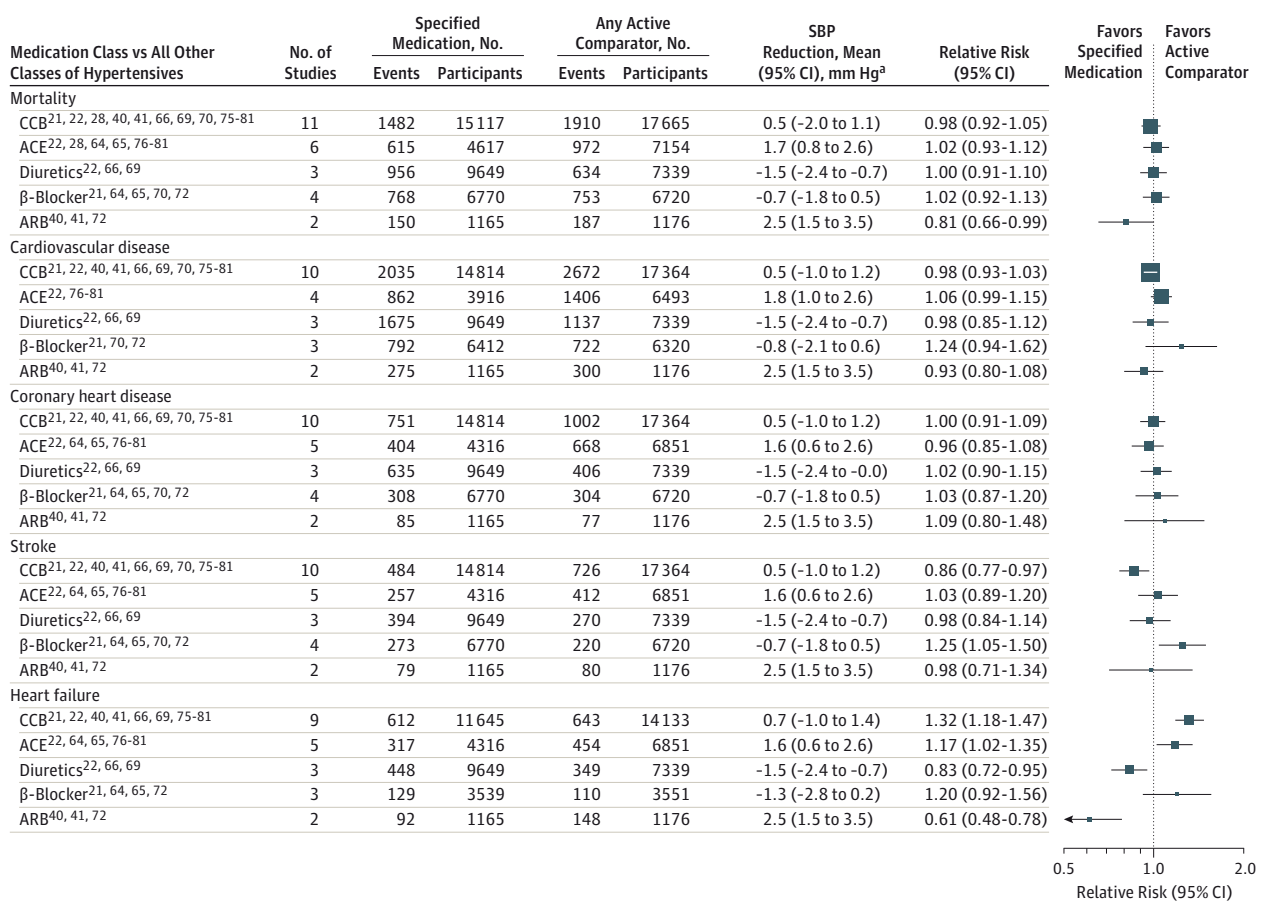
| Medication Class vs All Other Classes of Hypertensives | No. of Studies | Specified Medication, No. Events | Specified Medication, No. Participants | Any Active Comparator, No. Events | Any Active Comparator, No. Participants | SBP Reduction, Mean (95% CI), mm Hg$^a$ | Relative Risk (95% CI) |
|---|---|---|---|---|---|---|---|
| Mortality | | | | | | | |
| CCB$^{21, 22, 28, 40, 41, 66, 69, 70, 75-81}$ | 11 | 1482 | 15117 | 1910 | 17665 | 0.5 (-2.0 to 1.1) | 0.98 (0.92-1.05) |
| ACE$^{22, 28, 64, 65, 76-81}$ | 6 | 615 | 4617 | 972 | 7154 | 1.7 (0.8 to 2.6) | 1.02 (0.93-1.12) |
| Diuretics$^{22, 66, 69}$ | 3 | 956 | 9649 | 634 | 7339 | -1.5 (-2.4 to -0.7) | 1.00 (0.91-1.10) |
| β-Blocker$^{21, 64, 65, 70, 72}$ | 4 | 768 | 6770 | 753 | 6720 | -0.7 (-1.8 to 0.5) | 1.02 (0.92-1.13) |
| ARB$^{40, 41, 72}$ | 2 | 150 | 1165 | 187 | 1176 | 2.5 (1.5 to 3.5) | 0.81 (0.66-0.99) |
| Cardiovascular disease | | | | | | | |
| CCB$^{21, 22, 40, 41, 66, 69, 70, 75-81}$ | 10 | 2035 | 14814 | 2672 | 17364 | 0.5 (-1.0 to 1.2) | 0.98 (0.93-1.03) |
| ACE$^{22, 76-81}$ | 4 | 862 | 3916 | 1406 | 6493 | 1.8 (1.0 to 2.6) | 1.06 (0.99-1.15) |
| Diuretics$^{22, 66, 69}$ | 3 | 1675 | 9649 | 1137 | 7339 | -1.5 (-2.4 to -0.7) | 0.98 (0.85-1.12) |
| β-Blocker$^{21, 70, 72}$ | 3 | 792 | 6412 | 722 | 6320 | -0.8 (-2.1 to 0.6) | 1.24 (0.94-1.62) |
| ARB$^{40, 41, 72}$ | 2 | 275 | 1165 | 300 | 1176 | 2.5 (1.5 to 3.5) | 0.93 (0.80-1.08) |
| Coronary heart disease | | | | | | | |
| CCB$^{21, 22, 40, 41, 66, 69, 70, 75-81}$ | 10 | 751 | 14814 | 1002 | 17364 | 0.5 (-1.0 to 1.2) | 1.00 (0.91-1.09) |
| ACE$^{22, 64, 65, 76-81}$ | 5 | 404 | 4316 | 668 | 6851 | 1.6 (0.6 to 2.6) | 0.96 (0.85-1.08) |
| Diuretics$^{22, 66, 69}$ | 3 | 635 | 9649 | 406 | 7339 | -1.5 (-2.4 to -0.0) | 1.02 (0.90-1.15) |
| β-Blocker$^{21, 64, 65, 70, 72}$ | 4 | 308 | 6770 | 304 | 6720 | -0.7 (-1.8 to 0.5) | 1.03 (0.87-1.20) |
| ARB$^{40, 41, 72}$ | 2 | 85 | 1165 | 77 | 1176 | 2.5 (1.5 to 3.5) | 1.09 (0.80-1.48) |
| Stroke | | | | | | | |
| CCB$^{21, 22, 40, 41, 66, 69, 70, 75-81}$ | 10 | 484 | 14814 | 726 | 17364 | 0.5 (-1.0 to 1.2) | 0.86 (0.77-0.97) |
| ACE$^{22, 64, 65, 76-81}$ | 5 | 257 | 4316 | 412 | 6851 | 1.6 (0.6 to 2.6) | 1.03 (0.89-1.20) |
| Diuretics$^{22, 66, 69}$ | 3 | 394 | 9649 | 270 | 7339 | -1.5 (-2.4 to -0.7) | 0.98 (0.84-1.14) |
| β-Blocker$^{21, 64, 65, 70, 72}$ | 4 | 273 | 6770 | 220 | 6720 | -0.7 (-1.8 to 0.5) | 1.25 (1.05-1.50) |
| ARB$^{40, 41, 72}$ | 2 | 79 | 1165 | 80 | 1176 | 2.5 (1.5 to 3.5) | 0.98 (0.71-1.34) |
| Heart failure | | | | | | | |
| CCB$^{21, 22, 40, 41, 66, 69, 75-81}$ | 9 | 612 | 11645 | 643 | 14133 | 0.7 (-1.0 to 1.4) | 1.32 (1.18-1.47) |
| ACE$^{22, 64, 65, 76-81}$ | 5 | 317 | 4316 | 454 | 6851 | 1.6 (0.6 to 2.6) | 1.17 (1.02-1.35) |
| Diuretics$^{22, 66, 69}$ | 3 | 448 | 9649 | 349 | 7339 | -1.5 (-2.4 to -0.7) | 0.83 (0.72-0.95) |
| β-Blocker$^{21, 64, 65, 72}$ | 3 | 129 | 3539 | 110 | 3551 | -1.3 (-2.8 to 0.2) | 1.20 (0.92-1.56) |
| ARB$^{40, 41, 72}$ | 2 | 92 | 1165 | 148 | 1176 | 2.5 (1.5 to 3.5) | 0.61 (0.48-0.78) |

Favors Specified Medication
Favors Active Comparator

0.5 1.0 2.0
Relative Risk (95% CI)